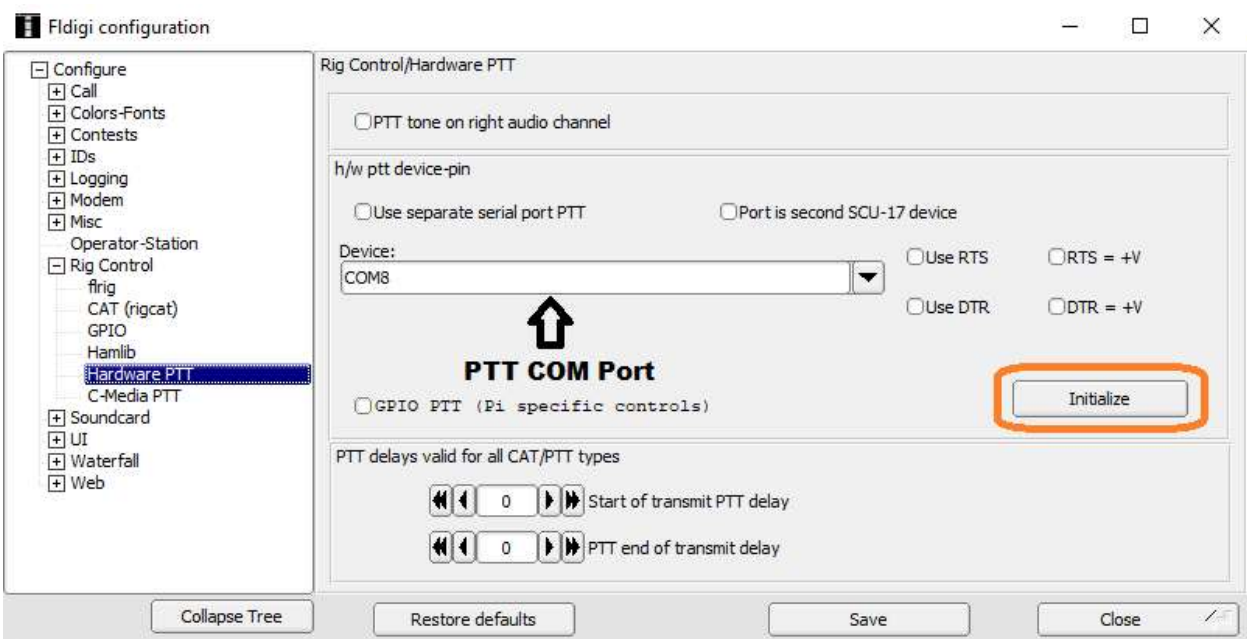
Fldigi configuration

Configure
Call
Colors-Fonts
Contests
IDs
Logging
Modem
Misc
Operator-Station
Rig Control
flrig
CAT (rigcat)
GPIO
Hamlib
Hardware PTT
C-Media PTT
Soundcard
UI
Waterfall
Web

Rig Control/Hardware PTT

PTT tone on right audio channel

h/w ptt device-pin

Use separate serial port PTT

Port is second SCU-17 device

Device:

COM8

Use RTS

RTS = +V

Use DTR

DTR = +V

PTT COM Port

GPIO PTT (Pi specific controls)

Initialize

PTT delays valid for all CAT/PTT types

0 Start of transmit PTT delay

0 PTT end of transmit delay

Collapse Tree

Restore defaults

Save

Close